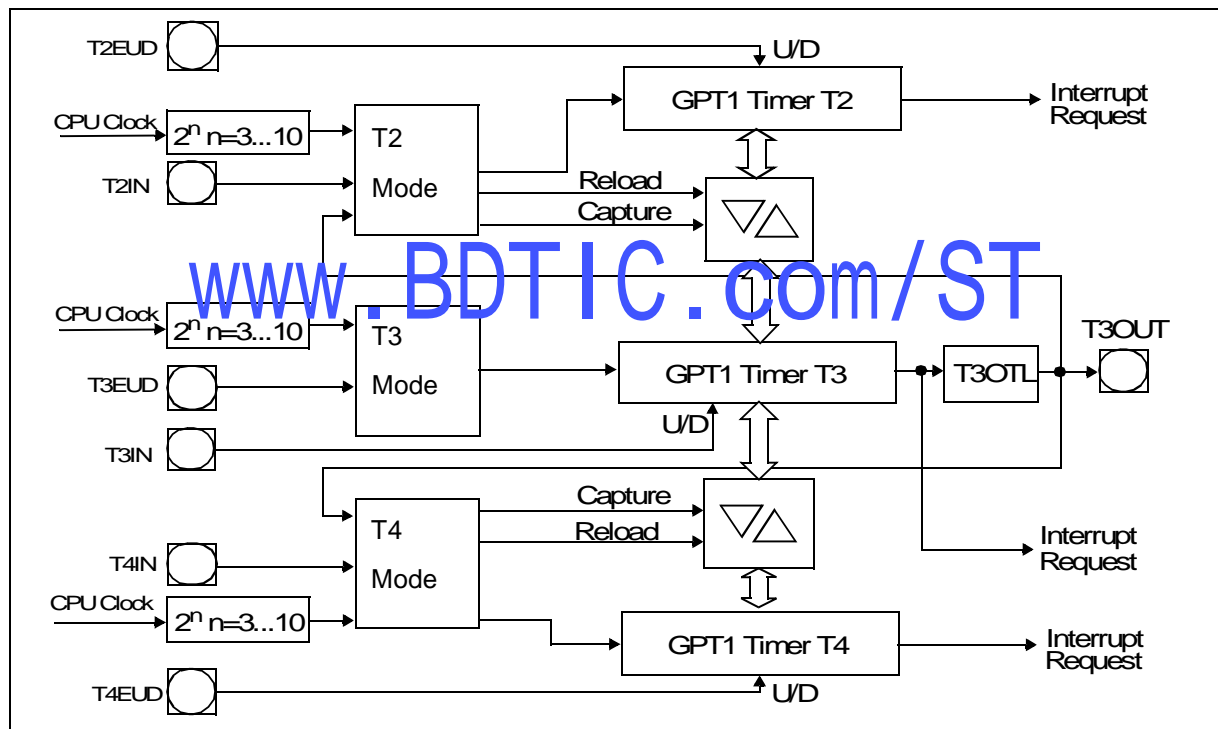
T2EUD
U/D
GPT1 Timer T2
Interrupt Request
CPU Clock
$2^n$ n=3...10
T2 Mode
T2IN
Reload
Capture
www.BDTIC.com/ST
CPU Clock
$2^n$ n=3...10
T3 Mode
T3OUT
T3EUD
GPT1 Timer T3
T3OTL
U/D
T3IN
Capture
Reload
T4 Mode
T4IN
Interrupt Request
CPU Clock
$2^n$ n=3...10
GPT1 Timer T4
Interrupt Request
T4EUD
U/D